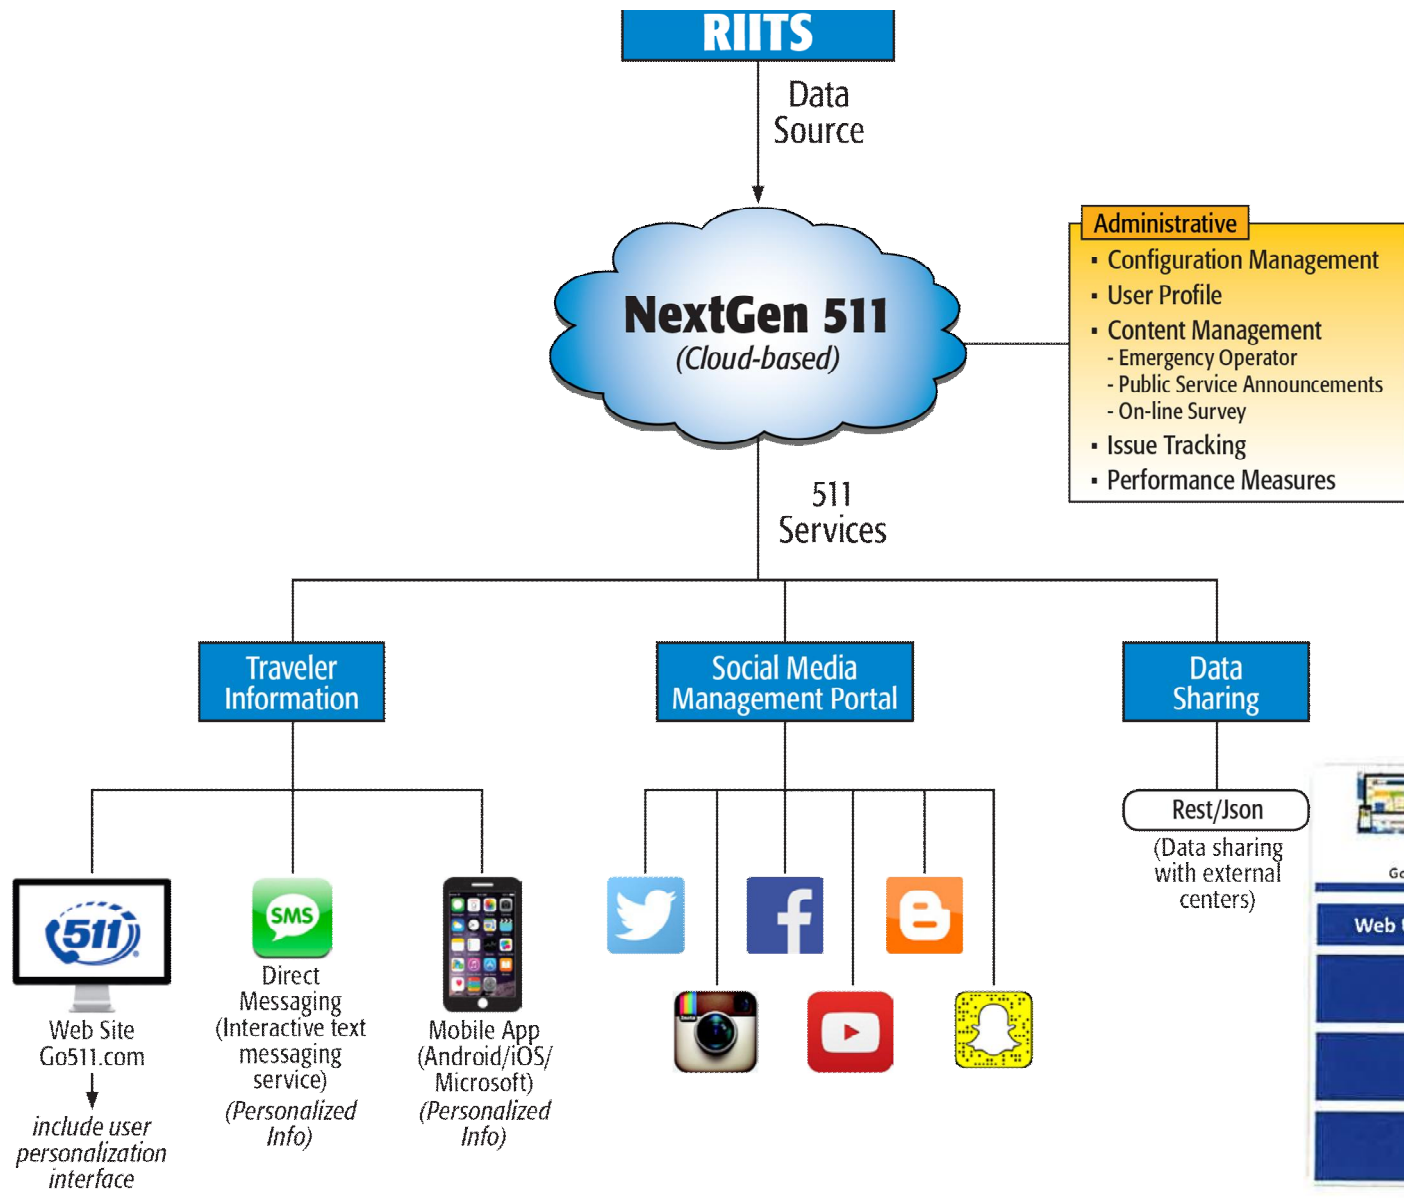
RIITS

Data Source

NextGen 511
(Cloud-based)

Administrative
- Configuration Management
- User Profile
- Content Management
- Emergency Operator
- Public Service Announcements
- On-line Survey
- Issue Tracking
- Performance Measures

511 Services

Traveler Information

Social Media Management Portal

Data Sharing

Rest/Json
(Data sharing with external centers)

511

SMS

Web Site
Go511.com

include user personalization interface

Direct Messaging
(Interactive text messaging service)
(Personalized Info)

Mobile App
(Android/iOS/ Microsoft)
(Personalized Info)

Go

Web